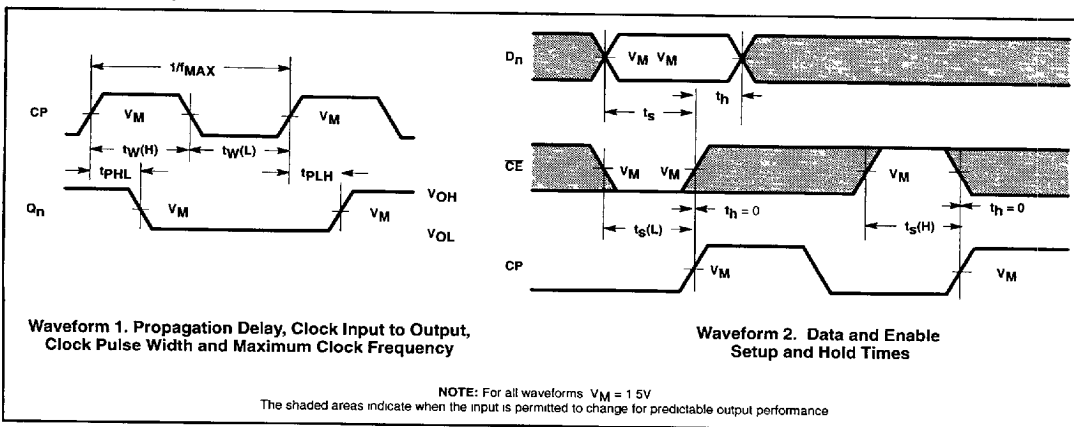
$1/f_{MAX}$

CP

$V_M$

$V_M$

$t_{W(H)}$

$t_{W(L)}$

$t_{PHL}$

$t_{PLH}$

$Q_n$

$V_M$

$V_M$

$V_{OH}$

$V_{OL}$

$D_n$

$V_M$ $V_M$

$t_s$

$t_h$

$\overline{CE}$

$V_M$

$V_M$

$V_M$

$V_M$

$t_h = 0$

$t_h = 0$

$t_s(L)$

$t_s(H)$

CP

$V_M$

$V_M$

Waveform 1. Propagation Delay, Clock Input to Output, Clock Pulse Width and Maximum Clock Frequency

Waveform 2. Data and Enable Setup and Hold Times

NOTE: For all waveforms $V_M$ = 1 5V
The shaded areas indicate when the input is permitted to change for predictable output performance